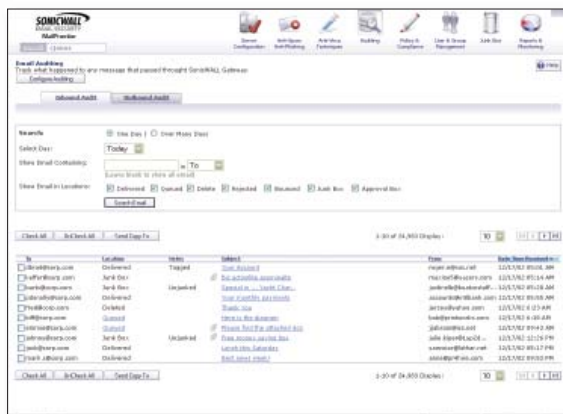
SONICWALL
MailFrontier

Server Configuration | Anti-Spam Anti-Phishing | Anti-Virus Techniques | Auditing | Policy & Compliance | User & Group Management | Junk Box | Reports & Monitoring

Email Auditing
Track what happened to any message that passed through SonicWALL Gateway

Help

Configure Auditing

Inbound Audit | Outbound Audit

Search
One Day | Over Many Days
Select Day: Today
Show Email Containing: in To
Leave blank to show all email
Show Email in Locations: Delivered Queued Delete Rejected Bounced Junk Box Approval Box
Search Email

Check All | UnCheck All | Send Copy To

1-10 of 34,903 Displays: 10

| To | Location | Notes | Subject | From | Date Time Received |
|---|---|---|---|---|---|
| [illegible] | Delivered | Tagged | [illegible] | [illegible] | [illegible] |
| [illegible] | Junk Box | | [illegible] | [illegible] | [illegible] |
| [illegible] | Junk Box | Unjunked | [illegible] | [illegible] | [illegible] |
| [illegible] | Delivered | | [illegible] | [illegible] | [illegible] |
| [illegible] | Deleted | | Thank You | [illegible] | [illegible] |
| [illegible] | Queued | | Here is the diagram | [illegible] | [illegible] |
| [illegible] | Queued | | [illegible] | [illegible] | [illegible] |
| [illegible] | Junk Box | Unjunked | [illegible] | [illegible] | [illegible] |
| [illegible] | Delivered | | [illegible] | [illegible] | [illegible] |
| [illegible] | Delivered | | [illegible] | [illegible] | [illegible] |

Check All | UnCheck All | Send Copy To

1-10 of 34,903 Displays: 10